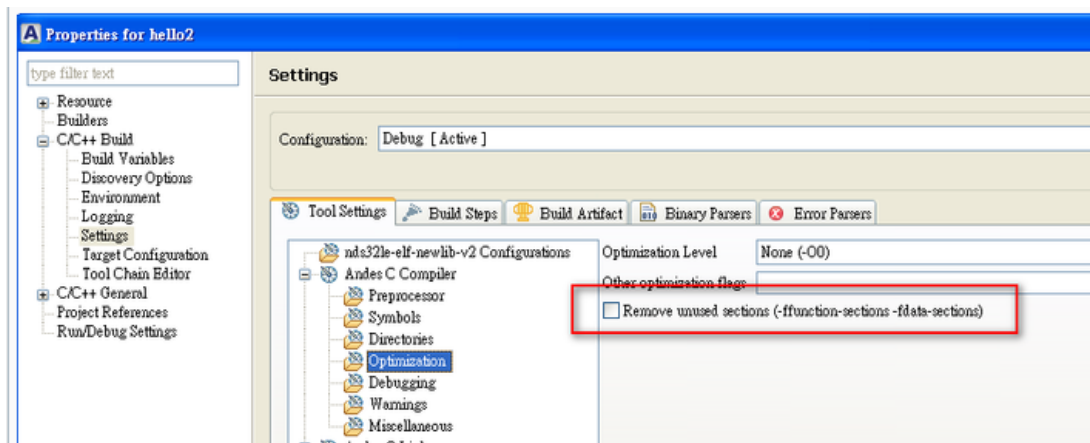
Properties for hello2

type filter text

Resource
Builders
C/C++ Build
Build Variables
Discovery Options
Environment
Logging
Settings
Target Configuration
Tool Chain Editor
C/C++ General
Project References
Run/Debug Settings

Settings

Configuration: Debug [ Active ]

Tool Settings | Build Steps | Build Artifact | Binary Parsers | Error Parsers

nds32le-elf-newlib-v2 Configurations
Andes C Compiler
Preprocessor
Symbols
Directories
Optimization
Debugging
Warnings
Miscellaneous

Optimization Level None (-O0)
Other optimization flags
Remove unused sections (-ffunction-sections -fdata-sections)